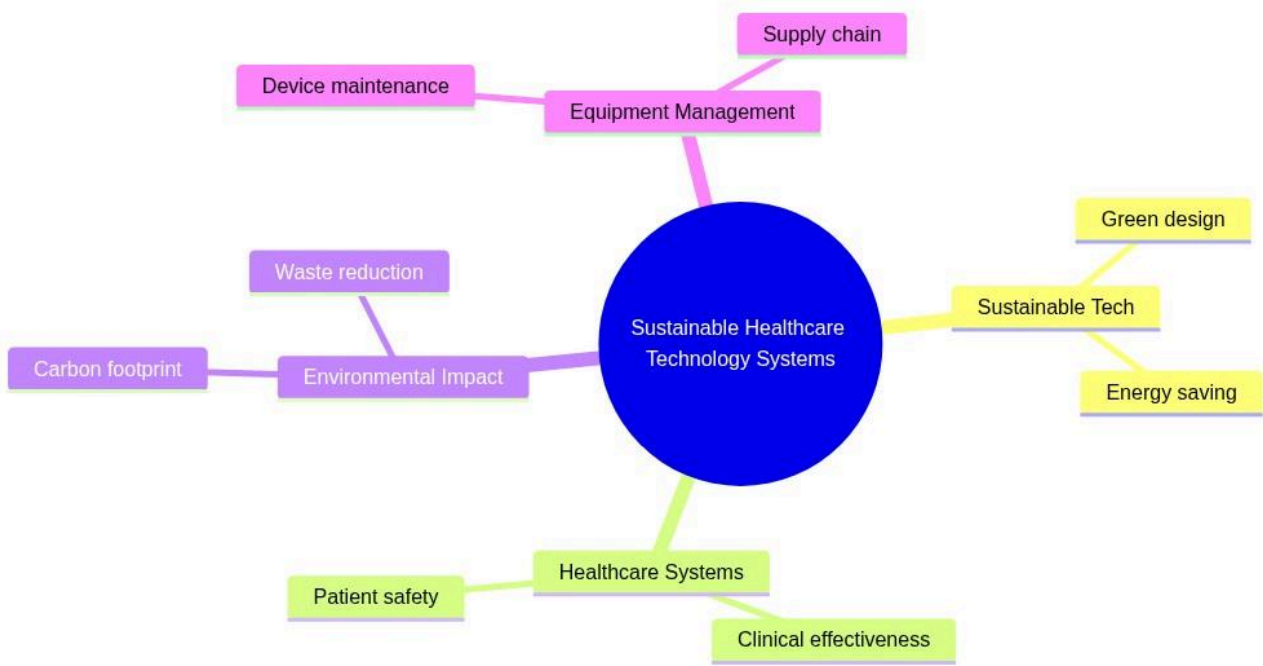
Supply chain

Device maintenance

Equipment Management

Green design

Waste reduction

Sustainable Healthcare Technology Systems

Sustainable Tech

Carbon footprint

Environmental Impact

Energy saving

Healthcare Systems

Patient safety

Clinical effectiveness